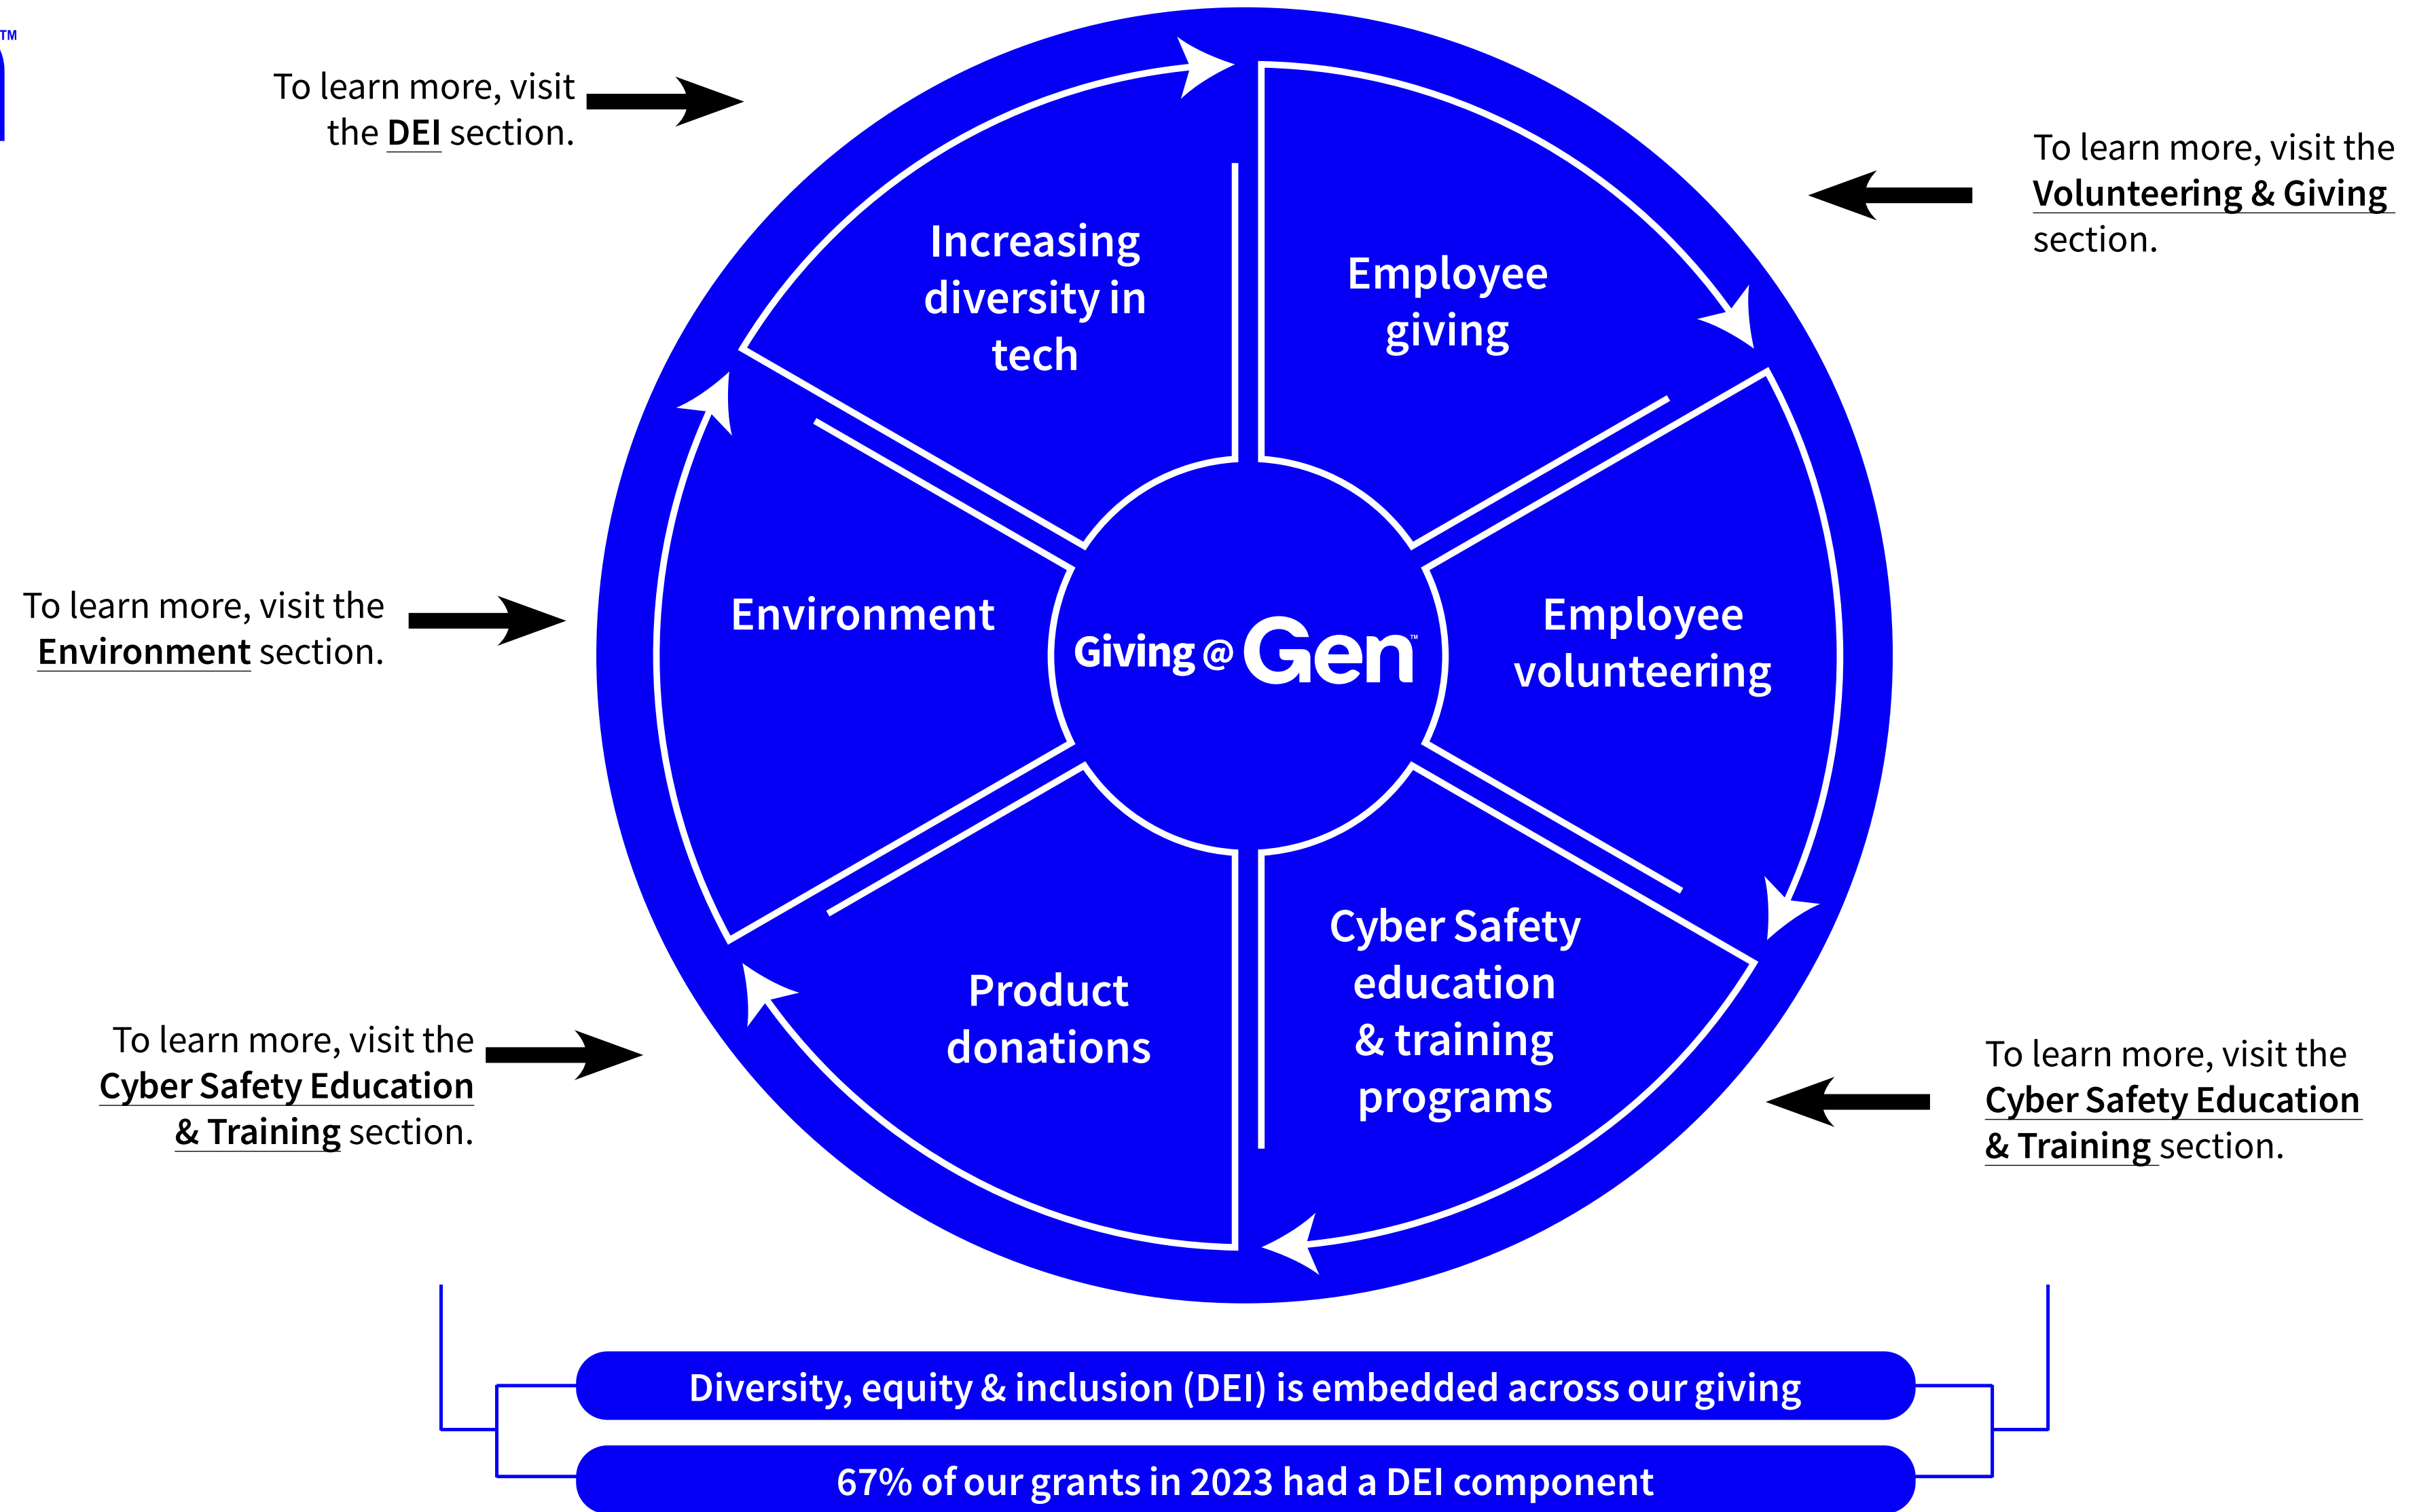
TM

To learn more, visit the DEI section.

To learn more, visit the Volunteering & Giving section.

Increasing diversity in tech

Employee giving

To learn more, visit the Environment section.

Environment

Giving @ Gen™

Employee volunteering

Product donations

Cyber Safety education & training programs

To learn more, visit the Cyber Safety Education & Training section.

To learn more, visit the Cyber Safety Education & Training section.

Diversity, equity & inclusion (DEI) is embedded across our giving

67% of our grants in 2023 had a DEI component